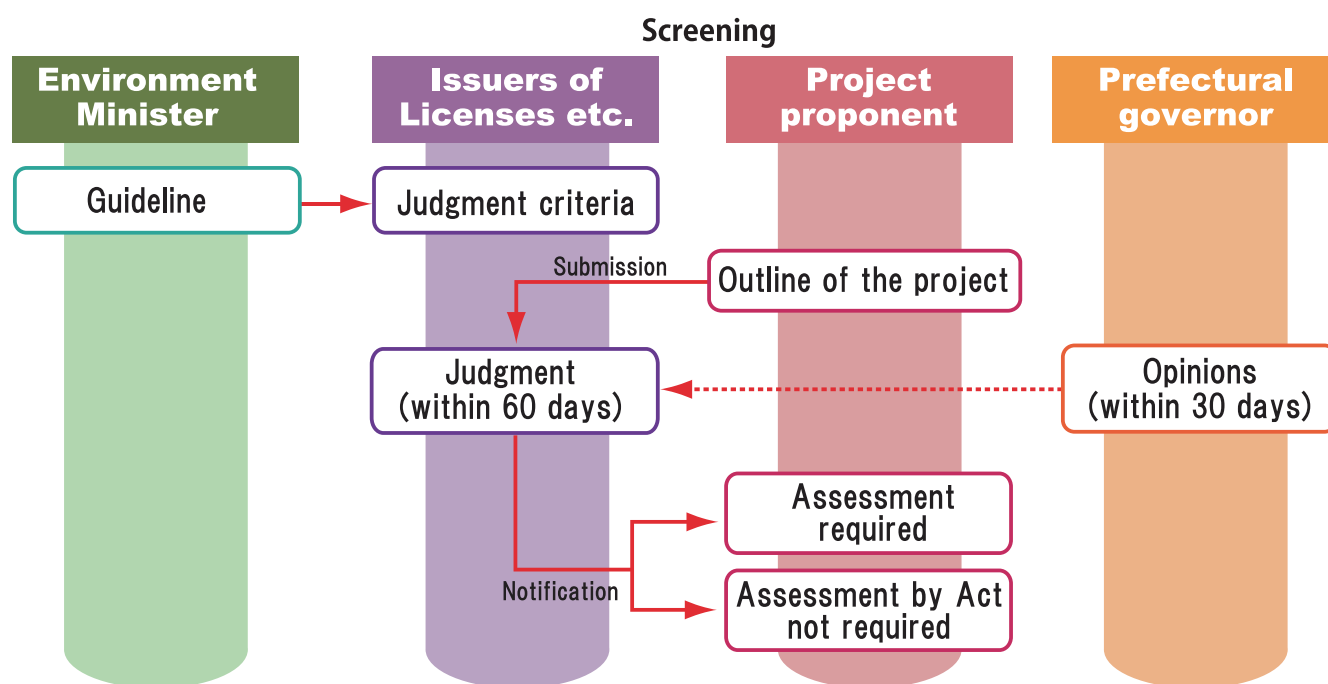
Screening

Environment Minister

Issuers of Licenses etc.

Project proponent

Prefectural governor

Guideline

Judgment criteria

Submission

Outline of the project

Judgment (within 60 days)

Opinions (within 30 days)

Assessment required

Notification

Assessment by Act not required